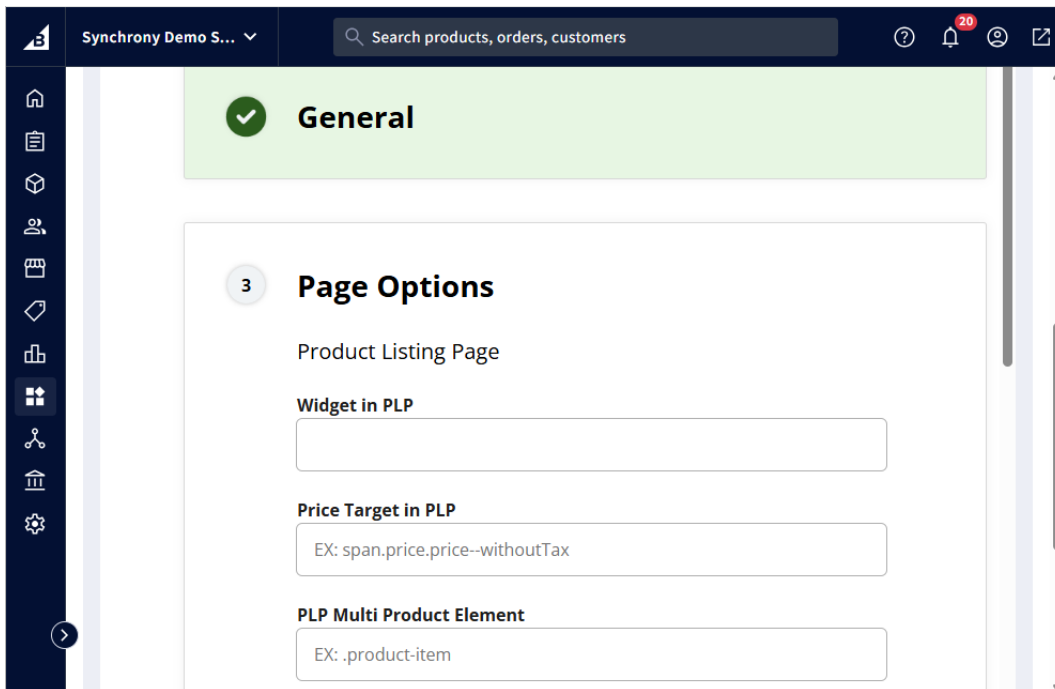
Synchrony Demo S...

Search products, orders, customers

20

General

3

Page Options

Product Listing Page

Widget in PLP

Price Target in PLP

EX: span.price.price--withoutTax

PLP Multi Product Element

EX: .product-item